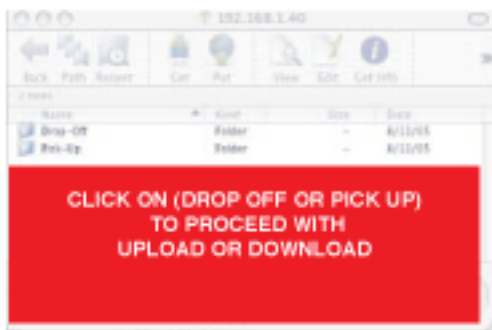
192.168.1.40

Back Path Recent Get Put View Edit Get Info

2 items

Name Kind Size Date

Drop-Off Folder -- 8/11/05

Pick-Up Folder -- 8/11/05

CLICK ON (DROP OFF OR PICK UP) TO PROCEED WITH UPLOAD OR DOWNLOAD